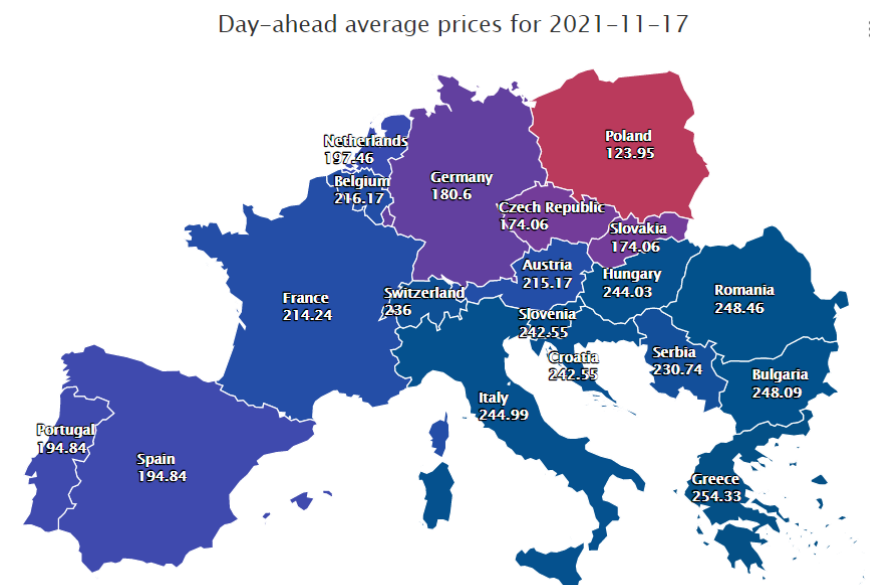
Day-ahead average prices for 2021-11-17

Netherlands
197.46

Belgium
216.17

Germany
180.6

Poland
123.95

Czech Republic
174.06

Slovakia
174.06

France
214.24

Switzerland
236

Austria
215.17

Hungary
244.03

Romania
248.46

Slovenia
242.55

Croatia
242.55

Serbia
230.74

Bulgaria
248.09

Italy
244.99

Portugal
194.84

Spain
194.84

Greece
254.33